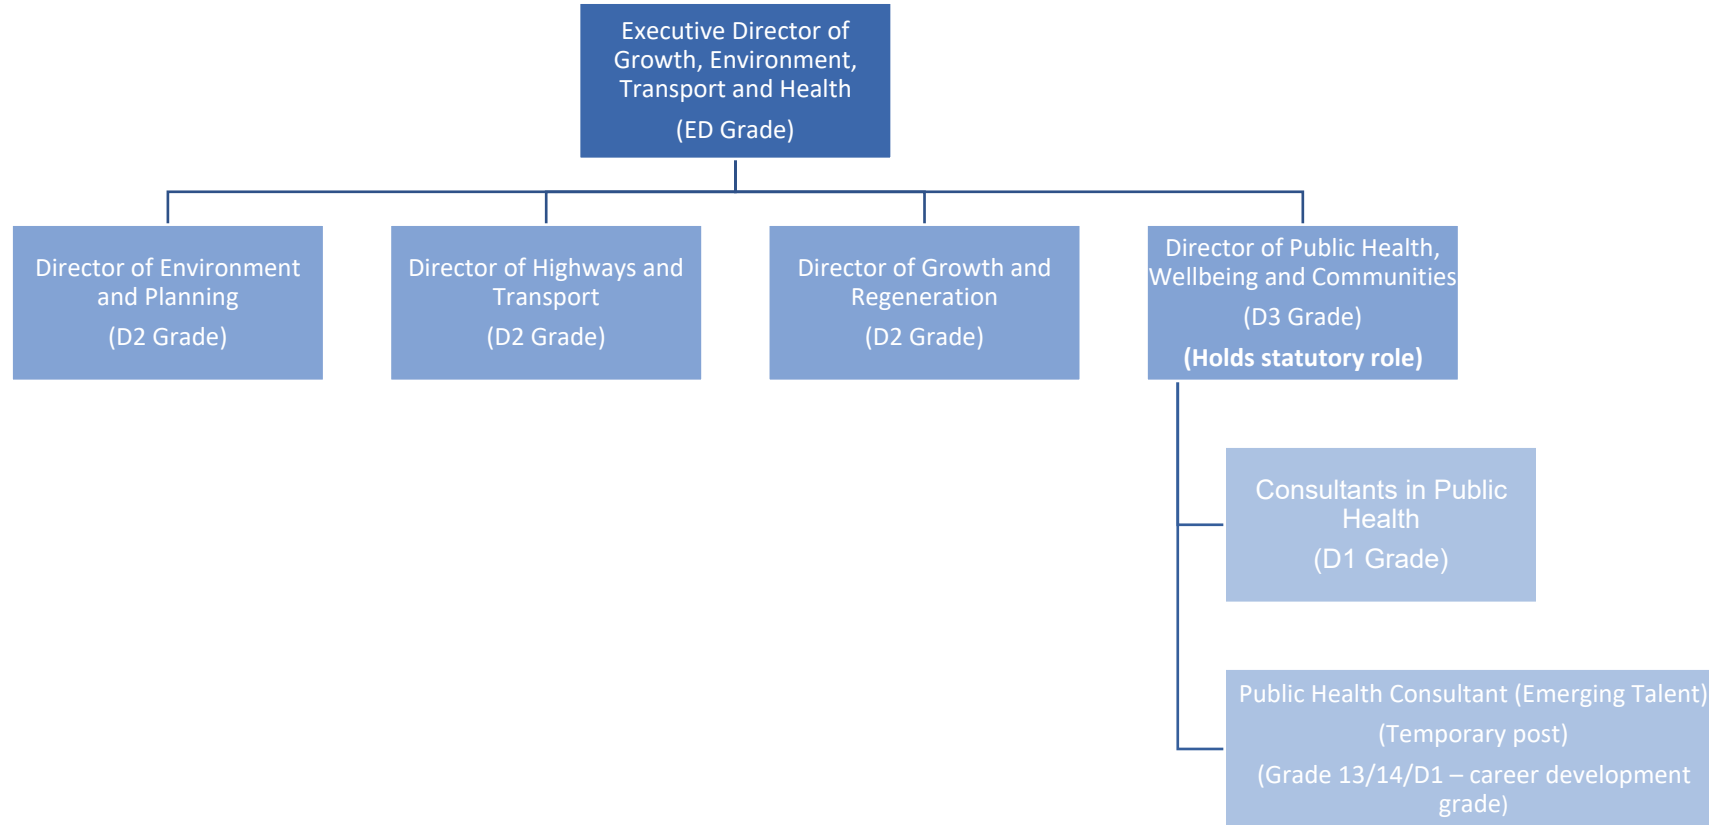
Executive Director of Growth, Environment, Transport and Health

(ED Grade)

Director of Environment and Planning

(D2 Grade)

Director of Highways and Transport

(D2 Grade)

Director of Growth and Regeneration

(D2 Grade)

Director of Public Health, Wellbeing and Communities

(D3 Grade)

**(Holds statutory role)**

Consultants in Public Health

(D1 Grade)

Public Health Consultant (Emerging Talent)

(Temporary post)

(Grade 13/14/D1 – career development grade)